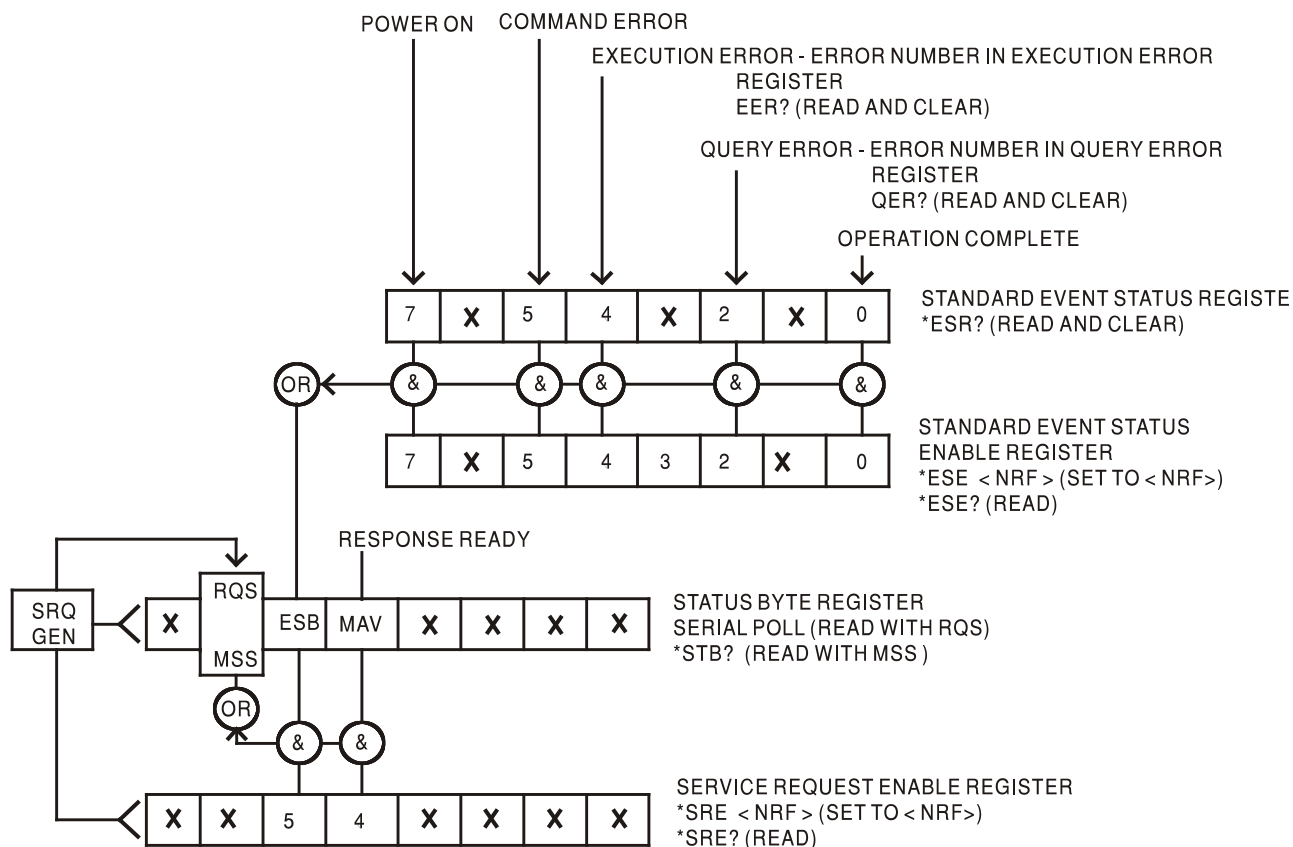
POWER ON COMMAND ERROR

EXECUTION ERROR - ERROR NUMBER IN EXECUTION ERROR REGISTER
EER? (READ AND CLEAR)

QUERY ERROR - ERROR NUMBER IN QUERY ERROR REGISTER
QER? (READ AND CLEAR)

OPERATION COMPLETE

| 7 | X | 5 | 4 | X | 2 | X | 0 |
|---|---|---|---|---|---|---|---|

STANDARD EVENT STATUS REGISTE
*ESR? (READ AND CLEAR)

OR & & & & &

| 7 | X | 5 | 4 | 3 | 2 | X | 0 |
|---|---|---|---|---|---|---|---|

STANDARD EVENT STATUS ENABLE REGISTER
*ESE < NRF > (SET TO < NRF>)
*ESE? (READ)

RESPONSE READY

SRQ GEN

| X | RQS / MSS | ESB | MAV | X | X | X | X |
|---|---|---|---|---|---|---|---|

STATUS BYTE REGISTER
SERIAL POLL (READ WITH RQS)
*STB? (READ WITH MSS )

OR & &

| X | X | 5 | 4 | X | X | X | X |
|---|---|---|---|---|---|---|---|

SERVICE REQUEST ENABLE REGISTER
*SRE < NRF > (SET TO < NRF>)
*SRE? (READ)